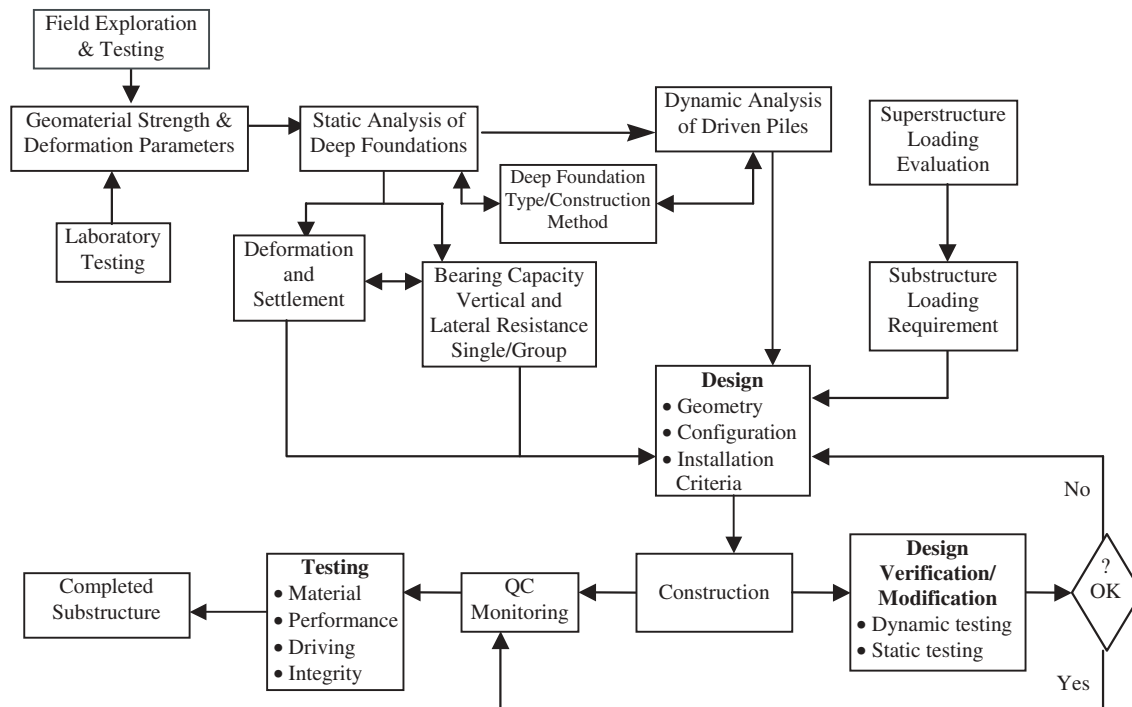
Field Exploration & Testing

Geomaterial Strength & Deformation Parameters

Laboratory Testing

Static Analysis of Deep Foundations

Dynamic Analysis of Driven Piles

Superstructure Loading Evaluation

Deep Foundation Type/Construction Method

Deformation and Settlement

Bearing Capacity Vertical and Lateral Resistance Single/Group

Substructure Loading Requirement

**Design**
• Geometry
• Configuration
• Installation Criteria

No

Completed Substructure

**Testing**
• Material
• Performance
• Driving
• Integrity

QC Monitoring

Construction

**Design Verification/ Modification**
• Dynamic testing
• Static testing

? OK

Yes